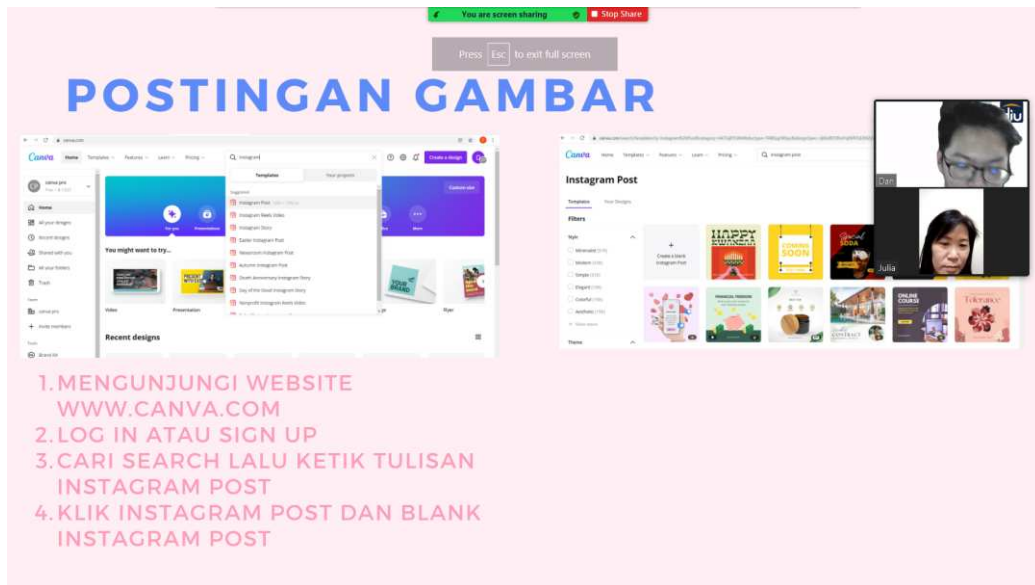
You are screen sharing
Stop Share

Press Esc to exit full screen

POSTINGAN GAMBAR

Canva Home Templates Features Learn Pricing instagram Create a design
Template Your projects
Instagram Post
Instagram Reels Video
Instagram Story
Easter Instagram Post
Newsroom Instagram Post
Autumn Instagram Post
Death Anniversary Instagram Story
Day of the Dead Instagram Story
Nonprofit Instagram Reels Video
Home
All your designs
Recent designs
Shared with you
All your folders
Trash
Invite members
You might want to try...
Video
Presentation
Flyer
Recent designs

Canva Home Templates Features Learn Pricing instagram post
Instagram Post
Templates Your Designs
Filters
Style
Minimalist
Modern
Simple
Elegant
Colorful
Aesthetic
Theme
Create a blank Instagram Post
HAPPY
COMING SOON
ONLINE COURSE
Tolerance

Dan
Julia

1. MENGUNJUNGI WEBSITE WWW.CANVA.COM
2. LOG IN ATAU SIGN UP
3. CARI SEARCH LALU KETIK TULISAN INSTAGRAM POST
4. KLIK INSTAGRAM POST DAN BLANK INSTAGRAM POST